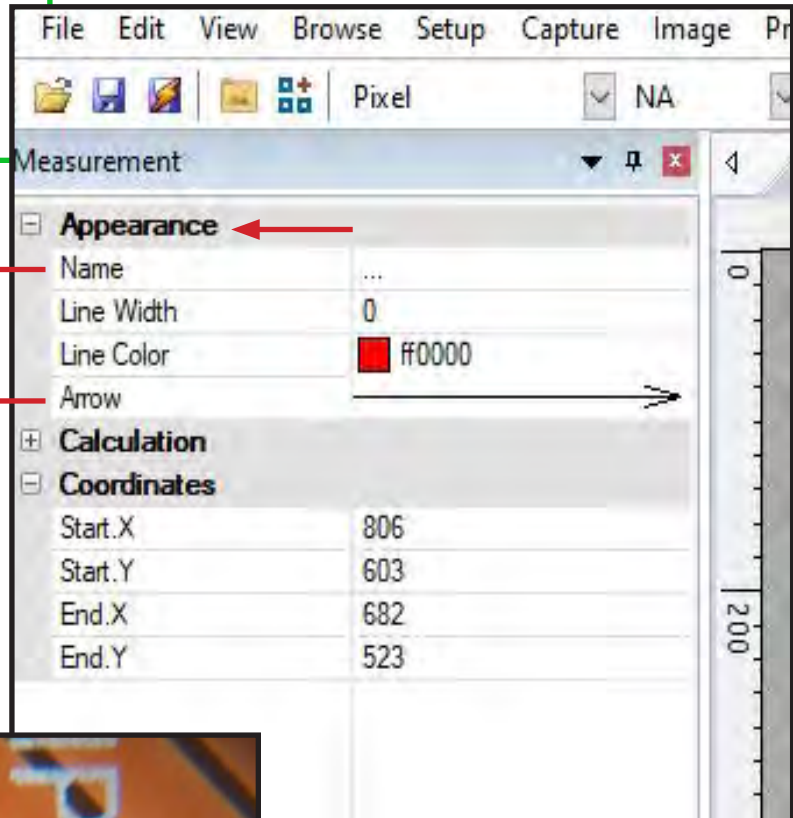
File Edit View Browse Setup Capture Image Pr

Pixel NA

Measurement

Appearance

| | |
|---|---|
| Name | ... |
| Line Width | 0 |
| Line Color | ff0000 |
| Arrow | |

Calculation

Coordinates

| | |
|---|---|
| Start.X | 806 |
| Start.Y | 603 |
| End.X | 682 |
| End.Y | 523 |

0

200